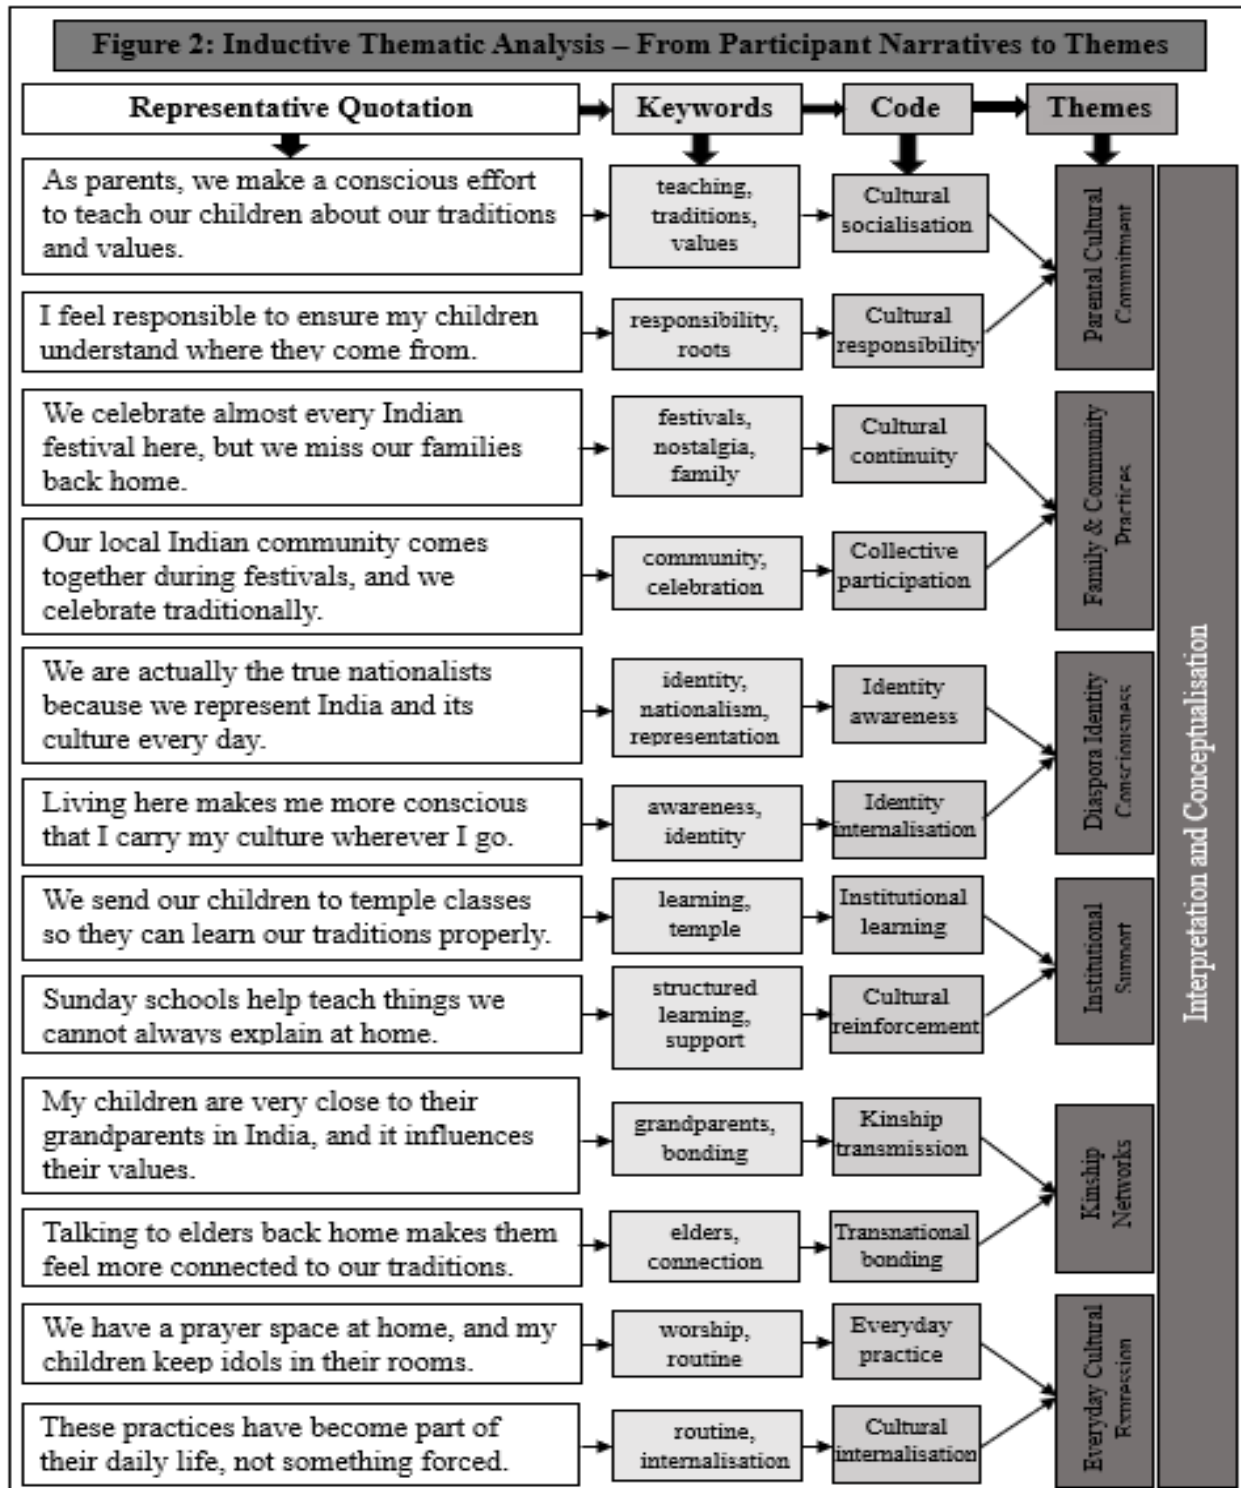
Figure 2: Inductive Thematic Analysis – From Participant Narratives to Themes

Representative Quotation

Keywords

Code

Themes

As parents, we make a conscious effort to teach our children about our traditions and values.

teaching, traditions, values

Cultural socialisation

I feel responsible to ensure my children understand where they come from.

responsibility, roots

Cultural responsibility

Parental Cultural Commitment

We celebrate almost every Indian festival here, but we miss our families back home.

festivals, nostalgia, family

Cultural continuity

Our local Indian community comes together during festivals, and we celebrate traditionally.

community, celebration

Collective participation

Family & Community Practices

We are actually the true nationalists because we represent India and its culture every day.

identity, nationalism, representation

Identity awareness

Living here makes me more conscious that I carry my culture wherever I go.

awareness, identity

Identity internalisation

Diaspora Identity Consciousness

We send our children to temple classes so they can learn our traditions properly.

learning, temple

Institutional learning

Sunday schools help teach things we cannot always explain at home.

structured learning, support

Cultural reinforcement

Institutional Support

My children are very close to their grandparents in India, and it influences their values.

grandparents, bonding

Kinship transmission

Talking to elders back home makes them feel more connected to our traditions.

elders, connection

Transnational bonding

Kinship Networks

We have a prayer space at home, and my children keep idols in their rooms.

worship, routine

Everyday practice

These practices have become part of their daily life, not something forced.

routine, internalisation

Cultural internalisation

Everyday Cultural Expression

Interpretation and Conceptualisation